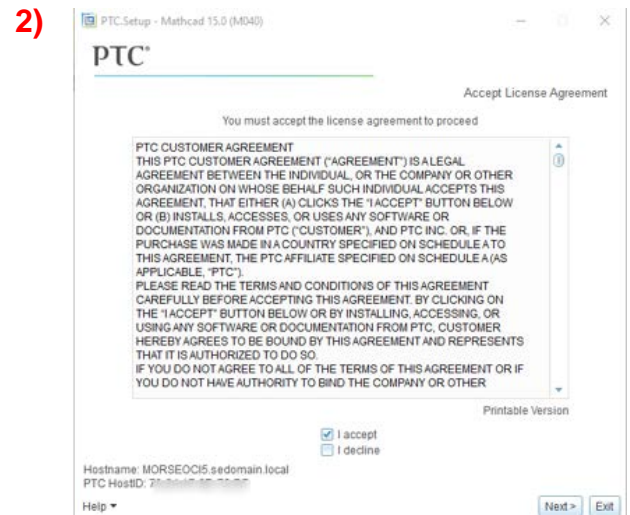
2)

PTC.Setup - Mathcad 15.0 (M040)

PTC®

Accept License Agreement

You must accept the license agreement to proceed

PTC CUSTOMER AGREEMENT
THIS PTC CUSTOMER AGREEMENT ("AGREEMENT") IS A LEGAL AGREEMENT BETWEEN THE INDIVIDUAL, OR THE COMPANY OR OTHER ORGANIZATION ON WHOSE BEHALF SUCH INDIVIDUAL ACCEPTS THIS AGREEMENT, THAT EITHER (A) CLICKS THE "I ACCEPT" BUTTON BELOW OR (B) INSTALLS, ACCESSES, OR USES ANY SOFTWARE OR DOCUMENTATION FROM PTC ("CUSTOMER"), AND PTC INC. OR, IF THE PURCHASE WAS MADE IN A COUNTRY SPECIFIED ON SCHEDULE A TO THIS AGREEMENT, THE PTC AFFILIATE SPECIFIED ON SCHEDULE A (AS APPLICABLE, "PTC").
PLEASE READ THE TERMS AND CONDITIONS OF THIS AGREEMENT CAREFULLY BEFORE ACCEPTING THIS AGREEMENT. BY CLICKING ON THE "I ACCEPT" BUTTON BELOW OR BY INSTALLING, ACCESSING, OR USING ANY SOFTWARE OR DOCUMENTATION FROM PTC, CUSTOMER HEREBY AGREES TO BE BOUND BY THIS AGREEMENT AND REPRESENTS THAT IT IS AUTHORIZED TO DO SO.
IF YOU DO NOT AGREE TO ALL OF THE TERMS OF THIS AGREEMENT OR IF YOU DO NOT HAVE AUTHORITY TO BIND THE COMPANY OR OTHER

Printable Version

I accept
I decline

Hostname: MORSEOCI5.sedomain.local
PTC HostID: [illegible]

Help ▾

Next >
Exit